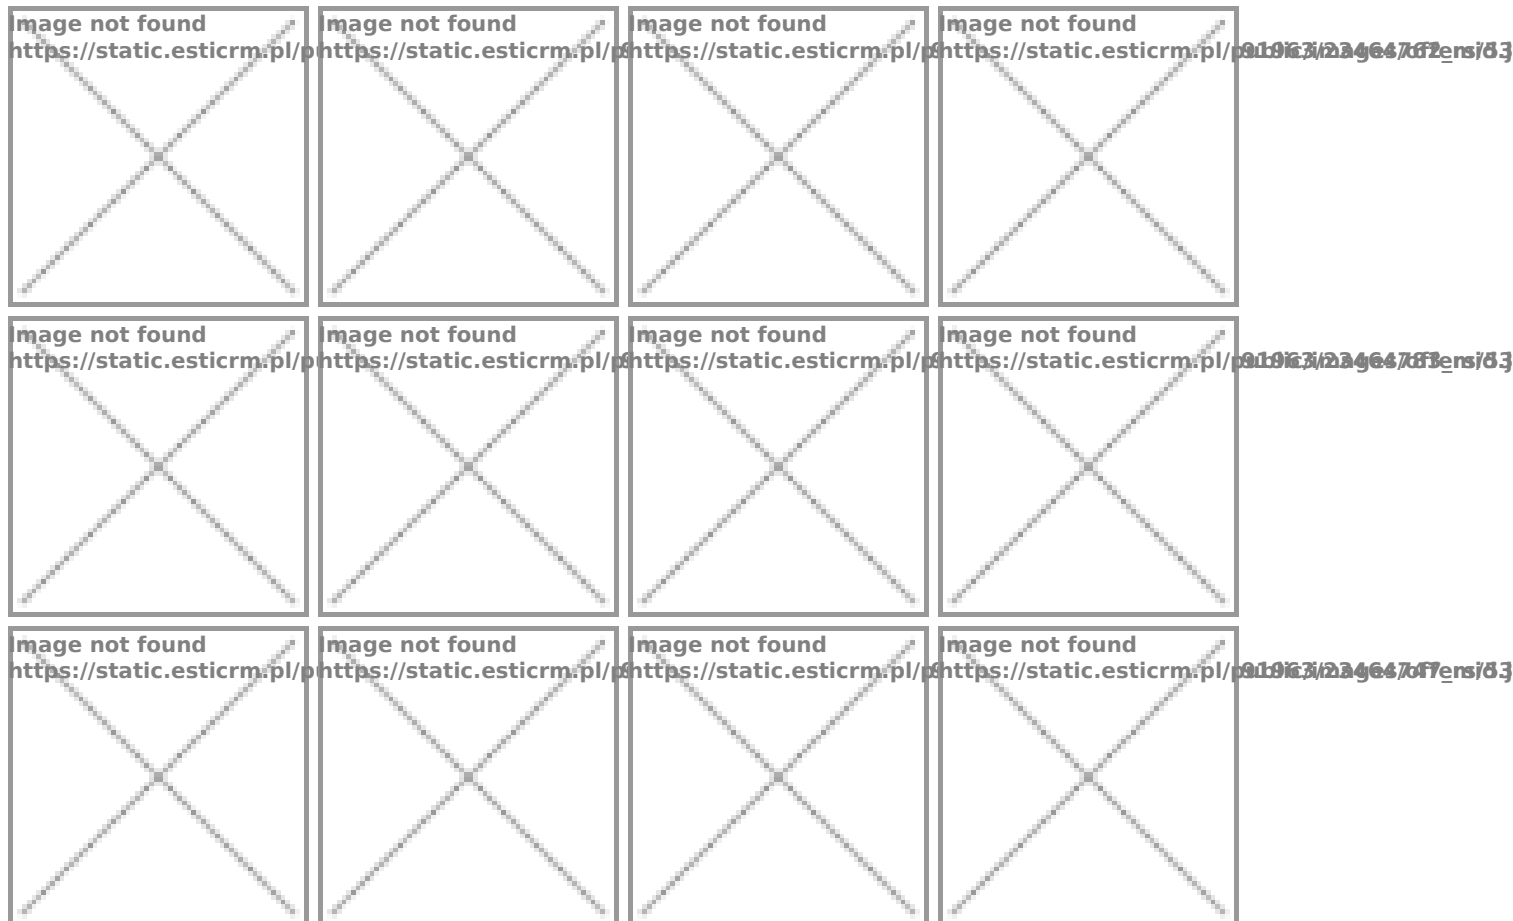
Image not found
https://static.esticrm.pl/p

Image not found
https://static.esticrm.pl/p

Image not found
https://static.esticrm.pl/p

Image not found
https://static.esticrm.pl/p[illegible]

Image not found
https://static.esticrm.pl/p

Image not found
https://static.esticrm.pl/p

Image not found
https://static.esticrm.pl/p

Image not found
https://static.esticrm.pl/p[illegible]

Image not found
https://static.esticrm.pl/p

Image not found
https://static.esticrm.pl/p

Image not found
https://static.esticrm.pl/p

Image not found
https://static.esticrm.pl/p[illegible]